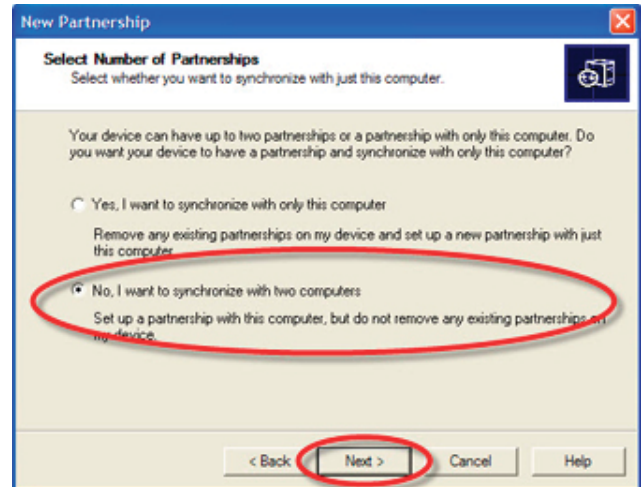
New Partnership

Select Number of Partnerships
Select whether you want to synchronize with just this computer.

Your device can have up to two partnerships or a partnership with only this computer. Do you want your device to have a partnership and synchronize with only this computer?

Yes, I want to synchronize with only this computer

Remove any existing partnerships on my device and set up a new partnership with just this computer.

No, I want to synchronize with two computers

Set up a partnership with this computer, but do not remove any existing partnerships on my device.

< Back | Next > | Cancel | Help